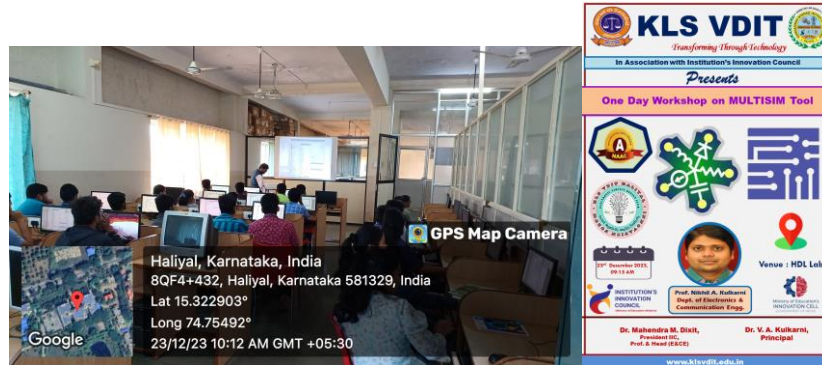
GPS Map Camera

Haliyal, Karnataka, India
8QF4+432, Haliyal, Karnataka 581329, India
Lat 15.322903°
Long 74.75492°
23/12/23 10:12 AM GMT +05:30

Google

KLS VDIT
Transforming Through Technology
In Association with Institution's Innovation Council
Presents
One Day Workshop on MULTISIM Tool

A
NAAC

23rd December 2023, 09:15 AM

Prof. Nikhil A. Kulkarni
Dept. of Electronics & Communication Engg.

Venue : HDL Lab

INSTITUTION'S INNOVATION COUNCIL

Dr. Mahendra M. Dixit,
President IIC,
Prof. & Head (E&CE)

Dr. V. A. Kulkarni,
Principal

www.klsvdit.edu.in